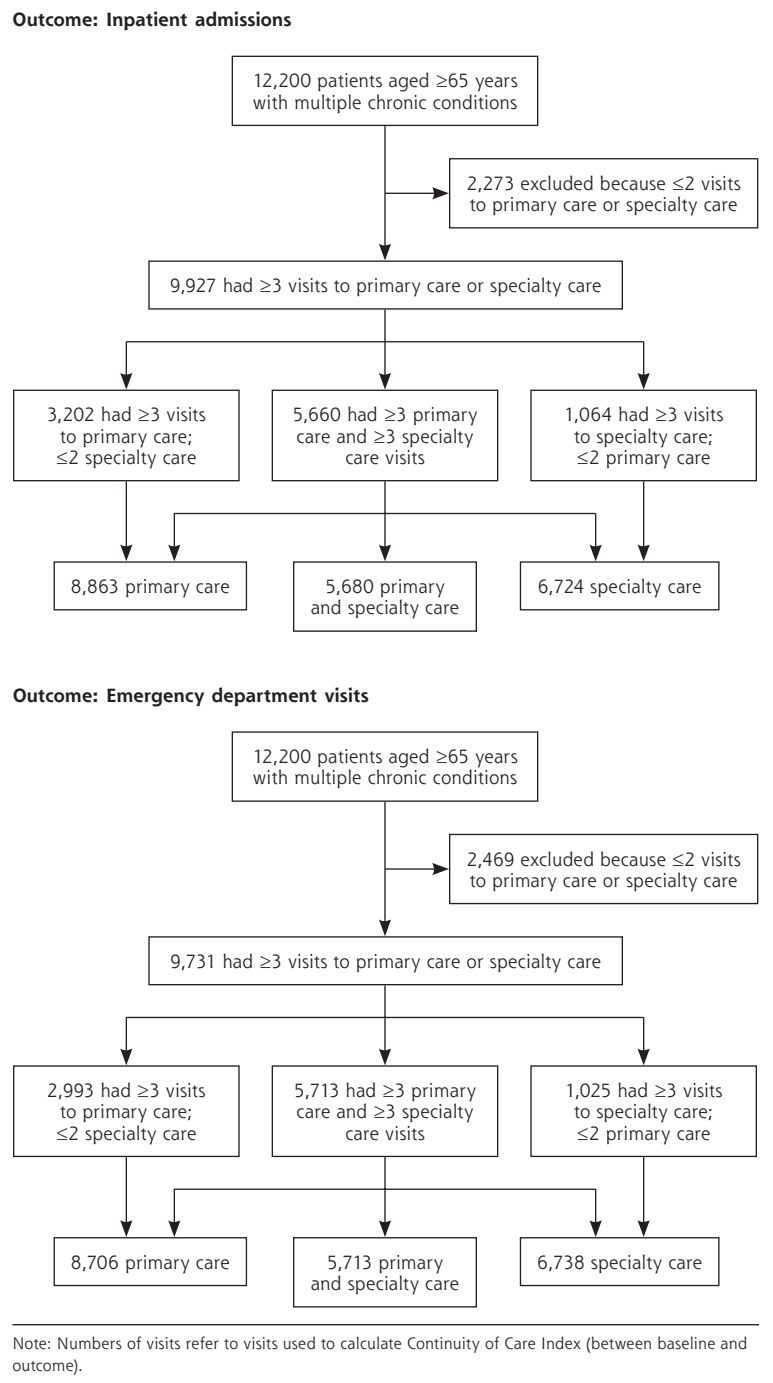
**Outcome: Inpatient admissions**

12,200 patients aged $\geq$65 years with multiple chronic conditions

2,273 excluded because $\leq$2 visits to primary care or specialty care

9,927 had $\geq$3 visits to primary care or specialty care

3,202 had $\geq$3 visits to primary care; $\leq$2 specialty care

5,660 had $\geq$3 primary care and $\geq$3 specialty care visits

1,064 had $\geq$3 visits to specialty care; $\leq$2 primary care

8,863 primary care

5,680 primary and specialty care

6,724 specialty care

**Outcome: Emergency department visits**

12,200 patients aged $\geq$65 years with multiple chronic conditions

2,469 excluded because $\leq$2 visits to primary care or specialty care

9,731 had $\geq$3 visits to primary care or specialty care

2,993 had $\geq$3 visits to primary care; $\leq$2 specialty care

5,713 had $\geq$3 primary care and $\geq$3 specialty care visits

1,025 had $\geq$3 visits to specialty care; $\leq$2 primary care

8,706 primary care

5,713 primary and specialty care

6,738 specialty care

Note: Numbers of visits refer to visits used to calculate Continuity of Care Index (between baseline and outcome).